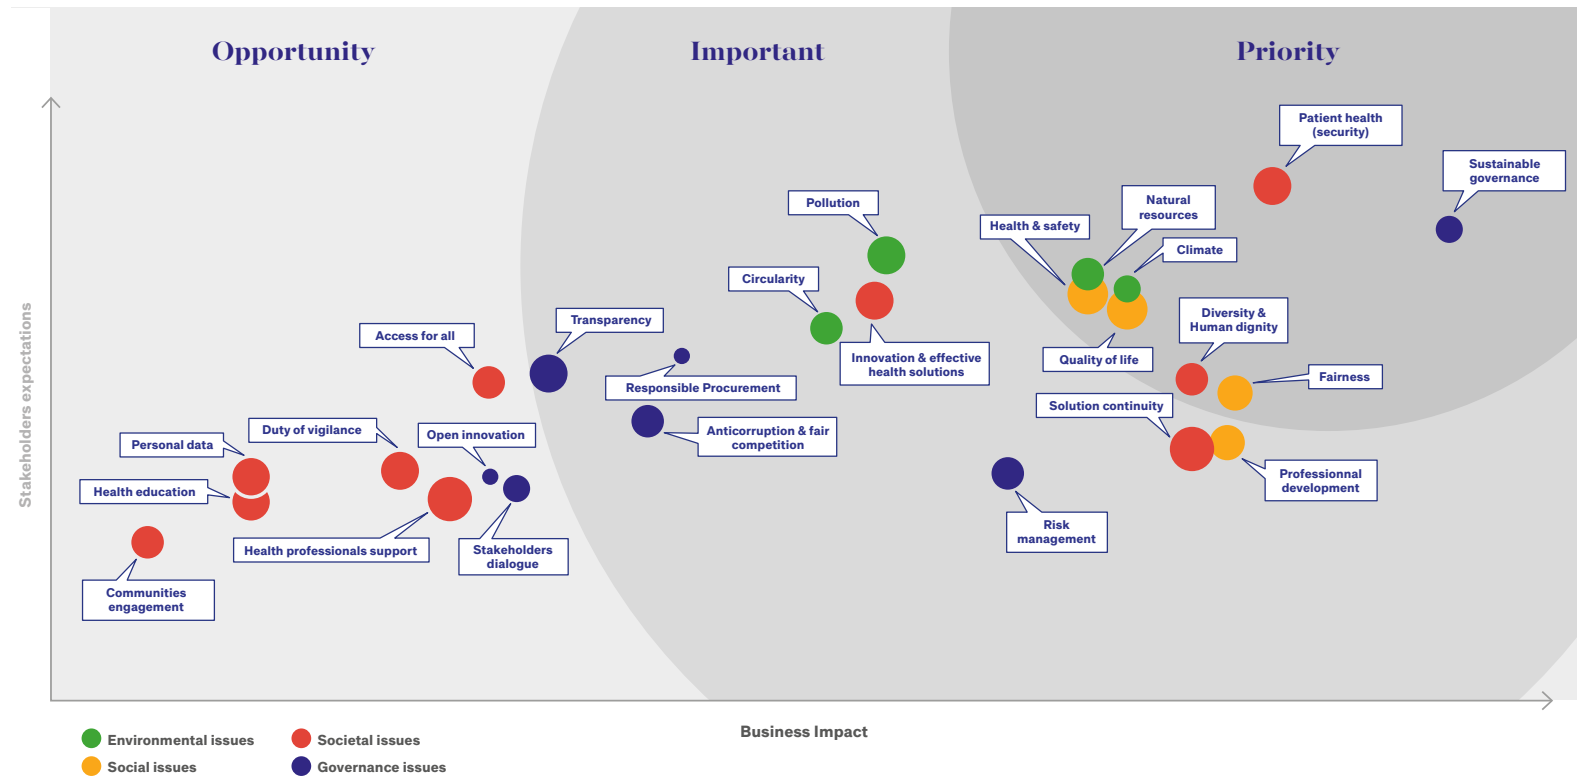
Opportunity

Important

Priority

Stakeholders expectations

Patient health (security)

Sustainable governance

Natural resources

Pollution

Health & safety

Climate

Circularity

Diversity & Human dignity

Transparency

Access for all

Innovation & effective health solutions

Quality of life

Fairness

Responsible Procurement

Solution continuity

Personal data

Duty of vigilance

Open innovation

Anticorruption & fair competition

Health education

Professionnal development

Health professionals support

Stakeholders dialogue

Risk management

Communities engagement

Business Impact

Environmental issues

Societal issues

Social issues

Governance issues